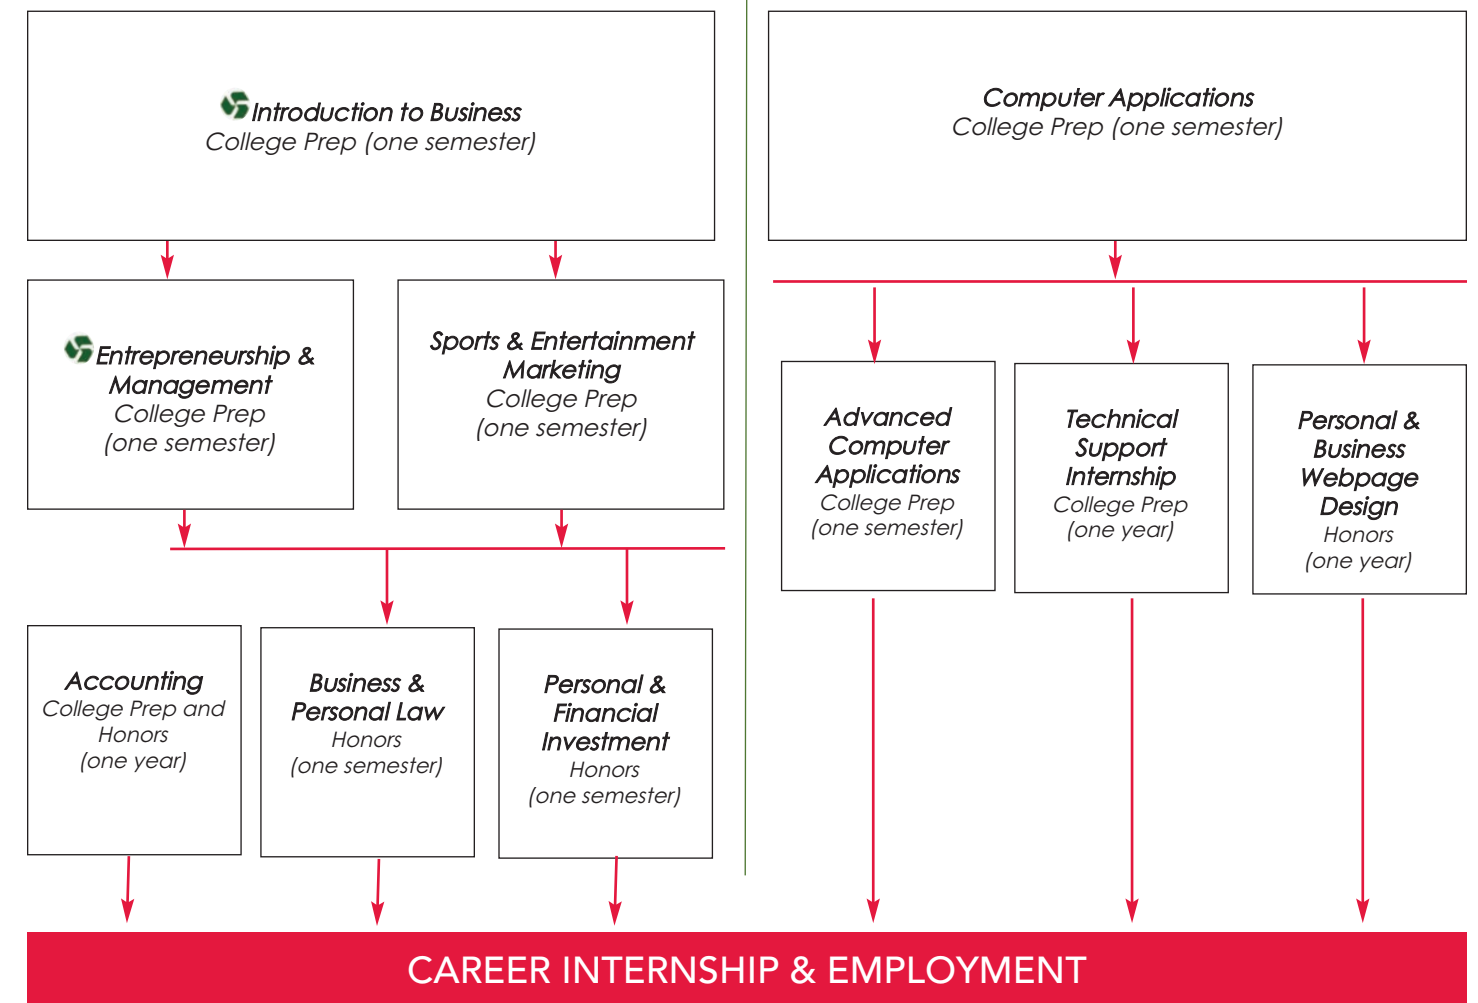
Introduction to Business
College Prep (one semester)

Entrepreneurship & Management
College Prep
(one semester)

Sports & Entertainment Marketing
College Prep
(one semester)

Accounting
College Prep and Honors
(one year)

Business & Personal Law
Honors
(one semester)

Personal & Financial Investment
Honors
(one semester)

Computer Applications
College Prep (one semester)

Advanced Computer Applications
College Prep
(one semester)

Technical Support Internship
College Prep
(one year)

Personal & Business Webpage Design
Honors
(one year)

CAREER INTERNSHIP & EMPLOYMENT